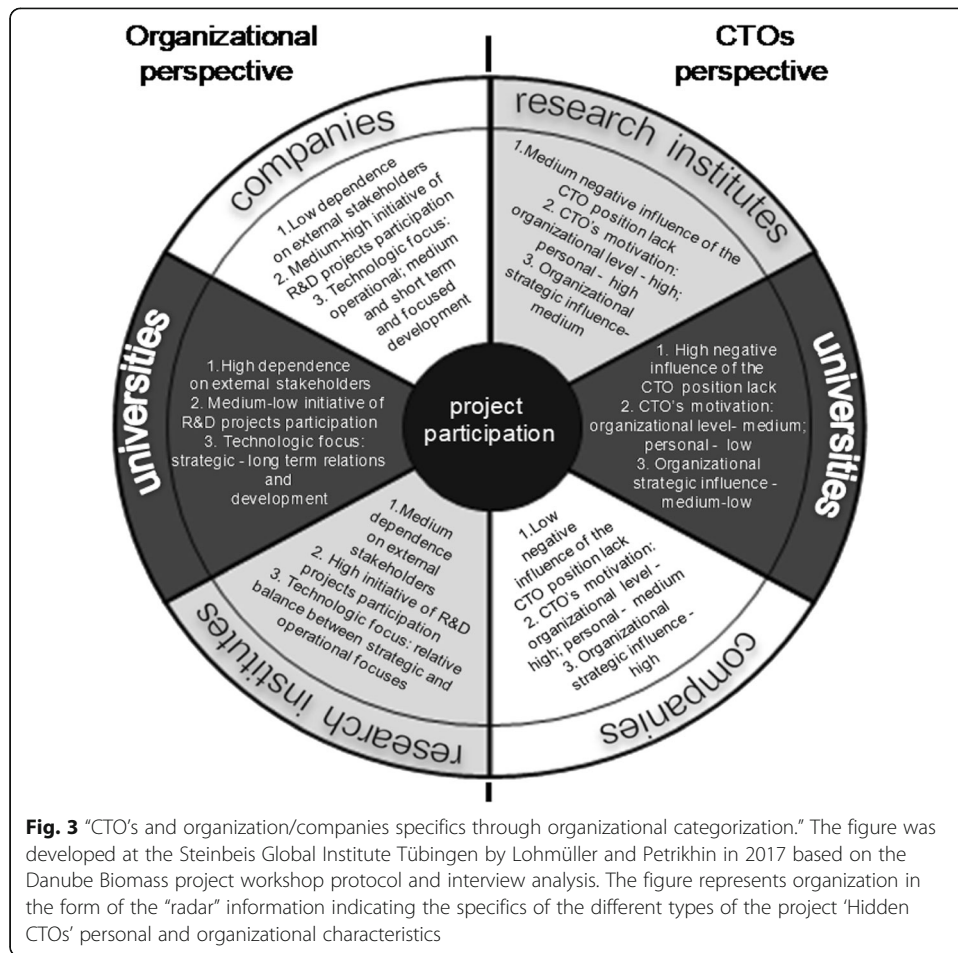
Organizational perspective

CTOs perspective

companies

1.Low dependence on external stakeholders 2. Medium-high initiative of R&D projects participation 3. Technologic focus: operational; medium and short term and focused development

research institutes

1.Medium negative influence of the CTO position lack 2. CTO's motivation: organizational level - high; personal - high 3. Organizational strategic influence- medium

universities

1. High dependence on external stakeholders 2. Medium-low initiative of R&D projects participation 3. Technologic focus: strategic - long term relations and development

project participation

universities

1. High negative influence of the CTO position lack 2. CTO's motivation: organizational level- medium; personal - low 3. Organizational strategic influence - medium-low

research institutes

1.Medium dependence on external stakeholders 2. High initiative of R&D projects participation 3. Technologic focus: relative balance between strategic and operational focuses

companies

1.Low negative influence of the CTO position lack 2. CTO's motivation: organizational level - high; personal - medium 3. Organizational strategic influence - high

Fig. 3 "CTO's and organization/companies specifics through organizational categorization." The figure was developed at the Steinbeis Global Institute Tübingen by Lohmüller and Petrikhin in 2017 based on the Danube Biomass project workshop protocol and interview analysis. The figure represents organization in the form of the "radar" information indicating the specifics of the different types of the project 'Hidden CTOs' personal and organizational characteristics